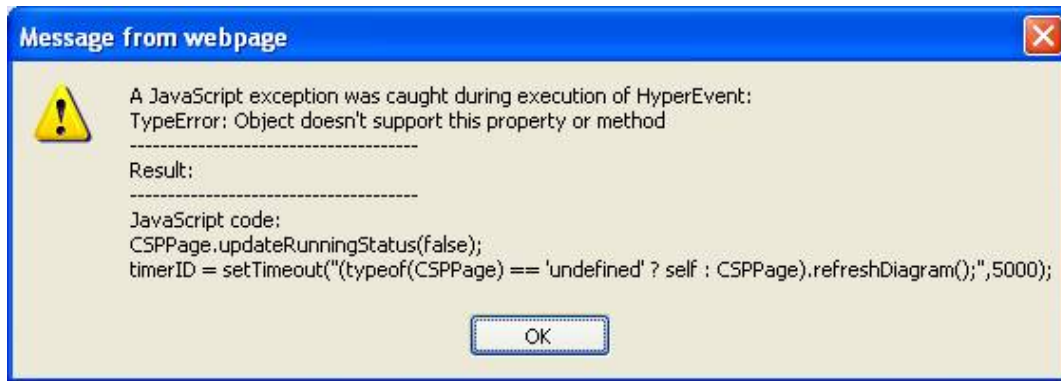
Message from webpage

A JavaScript exception was caught during execution of HyperEvent:
TypeError: Object doesn't support this property or method
--------------------------------------
Result:
--------------------------------------
JavaScript code:
CSPPage.updateRunningStatus(false);
timerID = setTimeout("(typeof(CSPPage) == 'undefined' ? self : CSPPage).refreshDiagram();",5000);

OK